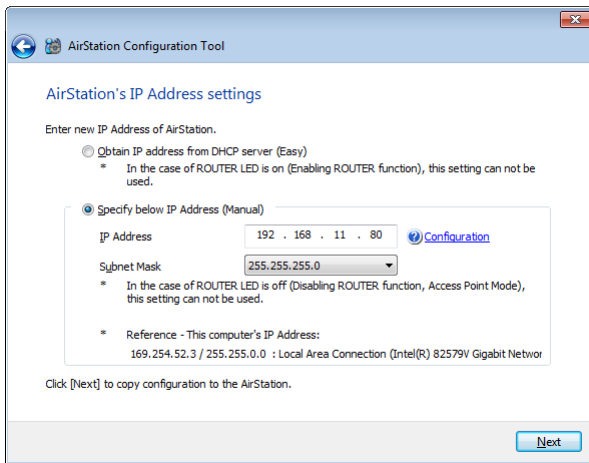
AirStation Configuration Tool

AirStation's IP Address settings

Enter new IP Address of AirStation.

Obtain IP address from DHCP server (Easy)

* In the case of ROUTER LED is on (Enabling ROUTER function), this setting can not be used.

Specify below IP Address (Manual)

IP Address 192 . 168 . 11 . 80 Configuration

Subnet Mask 255.255.255.0

* In the case of ROUTER LED is off (Disabling ROUTER function, Access Point Mode), this setting can not be used.

* Reference - This computer's IP Address:

169.254.52.3 / 255.255.0.0 : Local Area Connection (Intel(R) 82579V Gigabit Networ

Click [Next] to copy configuration to the AirStation.

Next